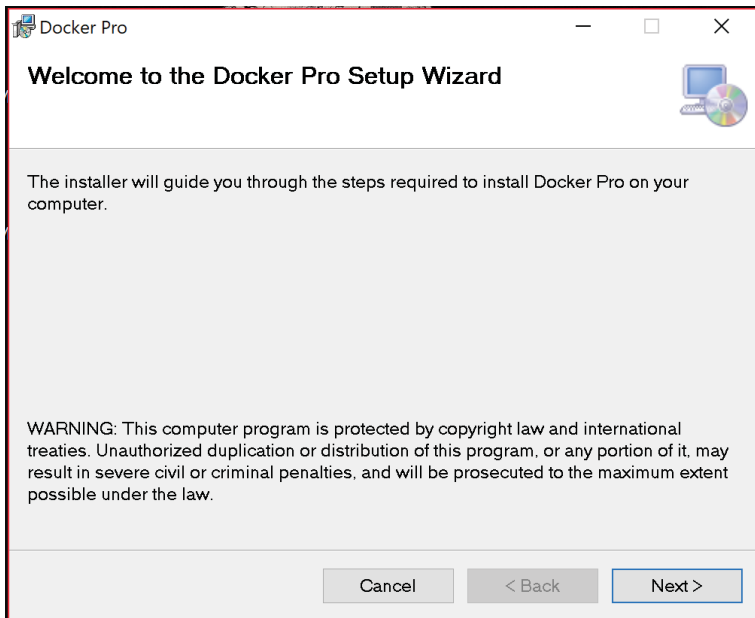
Docker Pro

Welcome to the Docker Pro Setup Wizard

The installer will guide you through the steps required to install Docker Pro on your computer.

WARNING: This computer program is protected by copyright law and international treaties. Unauthorized duplication or distribution of this program, or any portion of it, may result in severe civil or criminal penalties, and will be prosecuted to the maximum extent possible under the law.

Cancel
< Back
Next >